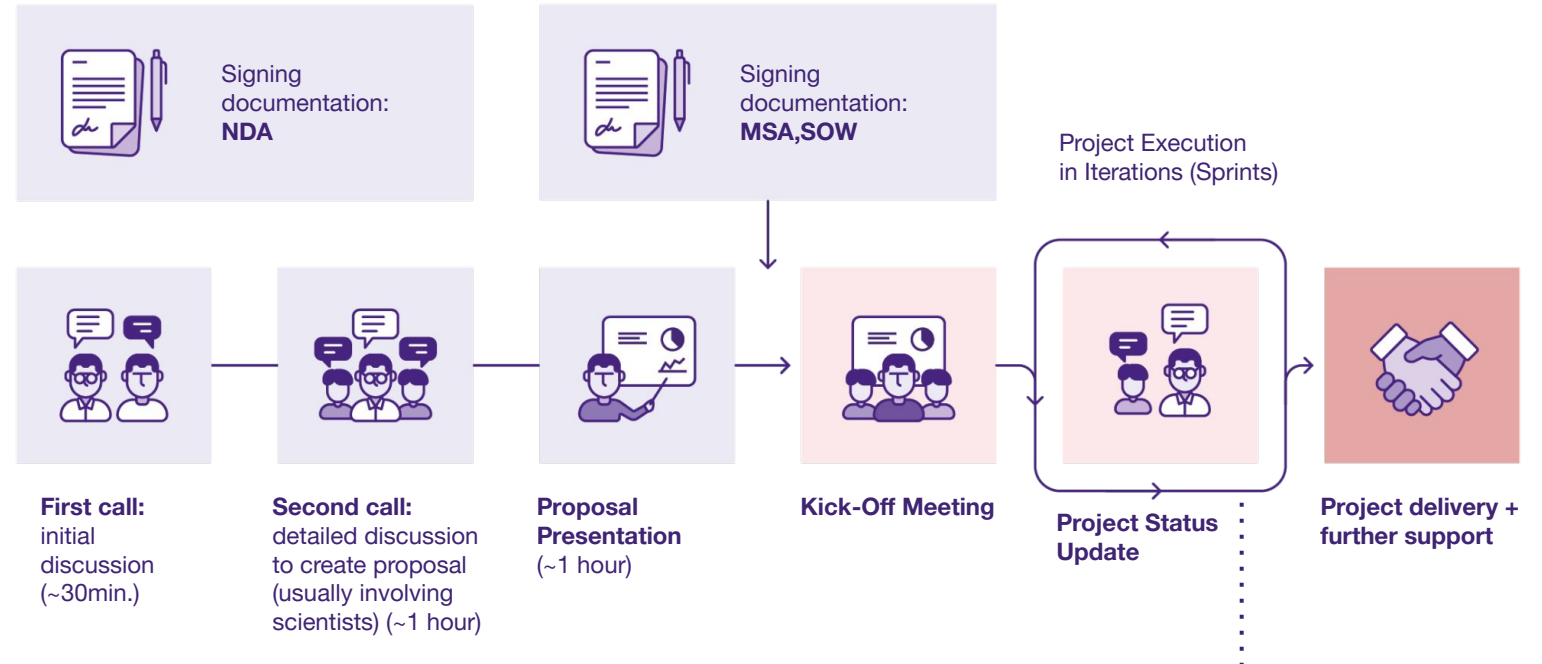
Signing documentation:
NDA

Signing documentation:
MSA,SOW

Project Execution in Iterations (Sprints)

First call:
initial discussion (~30min.)

Second call:
detailed discussion to create proposal (usually involving scientists) (~1 hour)

Proposal Presentation
(~1 hour)

Kick-Off Meeting

Project Status Update

Project delivery + further support